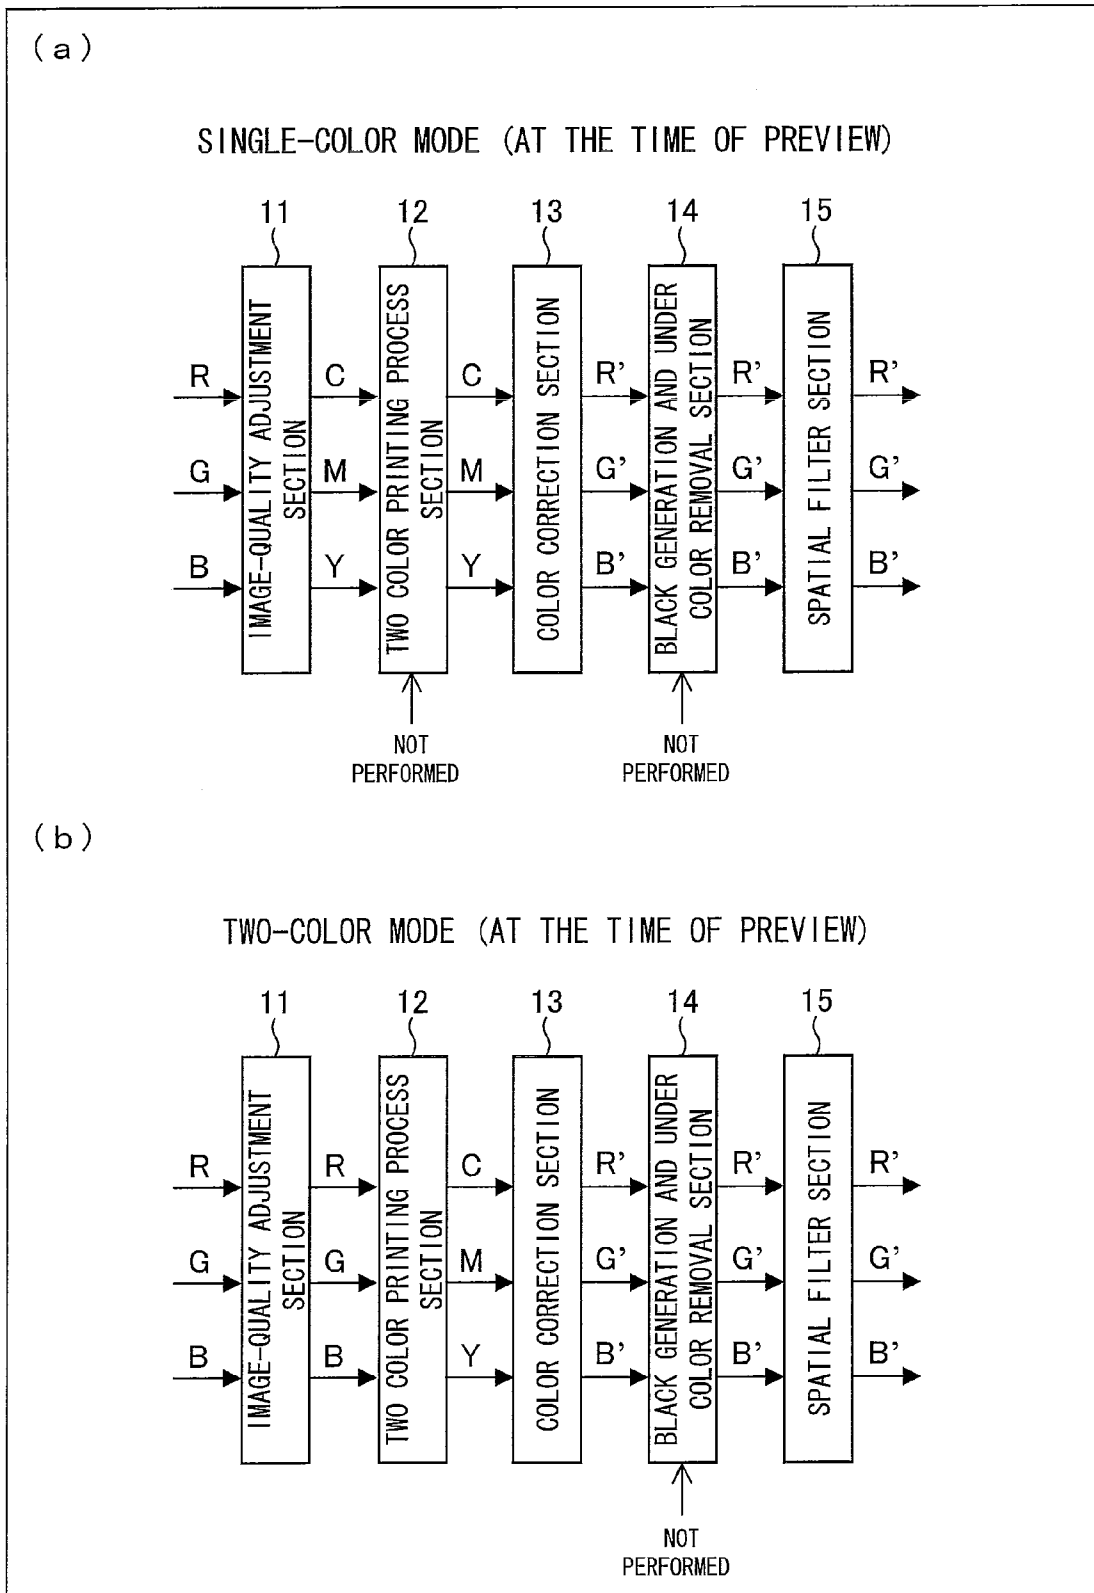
(a)

SINGLE-COLOR MODE (AT THE TIME OF PREVIEW)

11 12 13 14 15

R G B

IMAGE-QUALITY ADJUSTMENT SECTION

C M Y

TWO COLOR PRINTING PROCESS SECTION

C M Y

COLOR CORRECTION SECTION

R' G' B'

BLACK GENERATION AND UNDER COLOR REMOVAL SECTION

R' G' B'

SPATIAL FILTER SECTION

R' G' B'

NOT PERFORMED

NOT PERFORMED

(b)

TWO-COLOR MODE (AT THE TIME OF PREVIEW)

11 12 13 14 15

R G B

IMAGE-QUALITY ADJUSTMENT SECTION

R G B

TWO COLOR PRINTING PROCESS SECTION

C M Y

COLOR CORRECTION SECTION

R' G' B'

BLACK GENERATION AND UNDER COLOR REMOVAL SECTION

R' G' B'

SPATIAL FILTER SECTION

R' G' B'

NOT PERFORMED